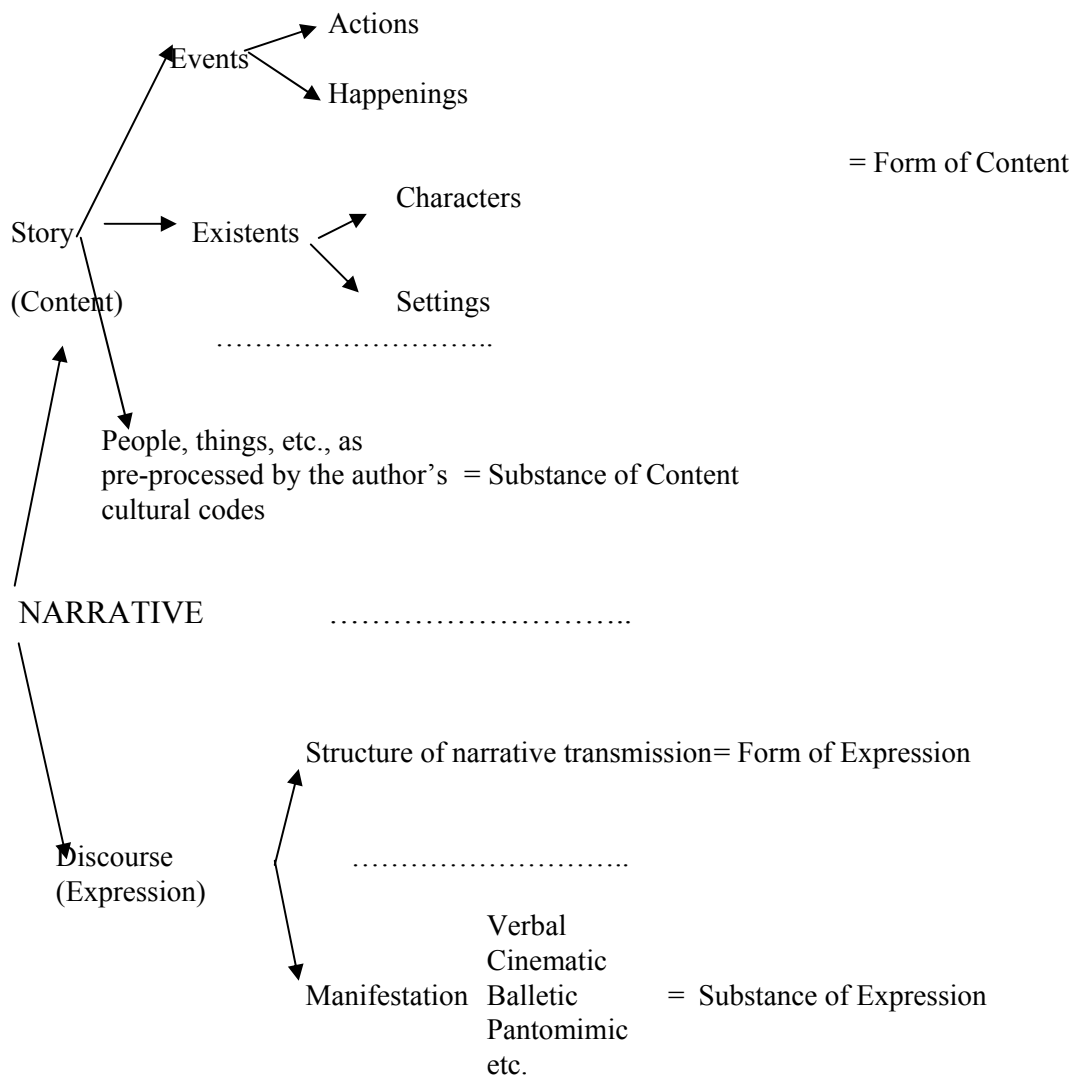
Events

Actions

Happenings

= Form of Content

Characters

Story

Existents

(Content)

Settings

………………………..

People, things, etc., as pre-processed by the author's cultural codes = Substance of Content

NARRATIVE

………………………..

Structure of narrative transmission= Form of Expression

Discourse
(Expression)

………………………..

Verbal
Cinematic
Manifestation Balletic
Pantomimic
etc.

= Substance of Expression